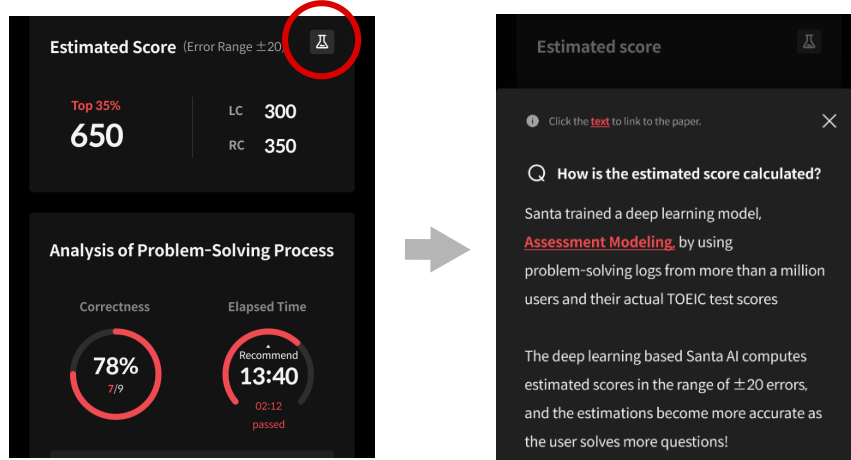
Estimated Score (Error Range ±20)

Top 35%
650

LC 300
RC 350

Analysis of Problem-Solving Process

Correctness
78%
7/9

Elapsed Time
Recommend
13:40
02:12
passed

Estimated score

Click the text to link to the paper.

How is the estimated score calculated?

Santa trained a deep learning model, Assessment Modeling, by using problem-solving logs from more than a million users and their actual TOEIC test scores

The deep learning based Santa AI computes estimated scores in the range of ±20 errors, and the estimations become more accurate as the user solves more questions!